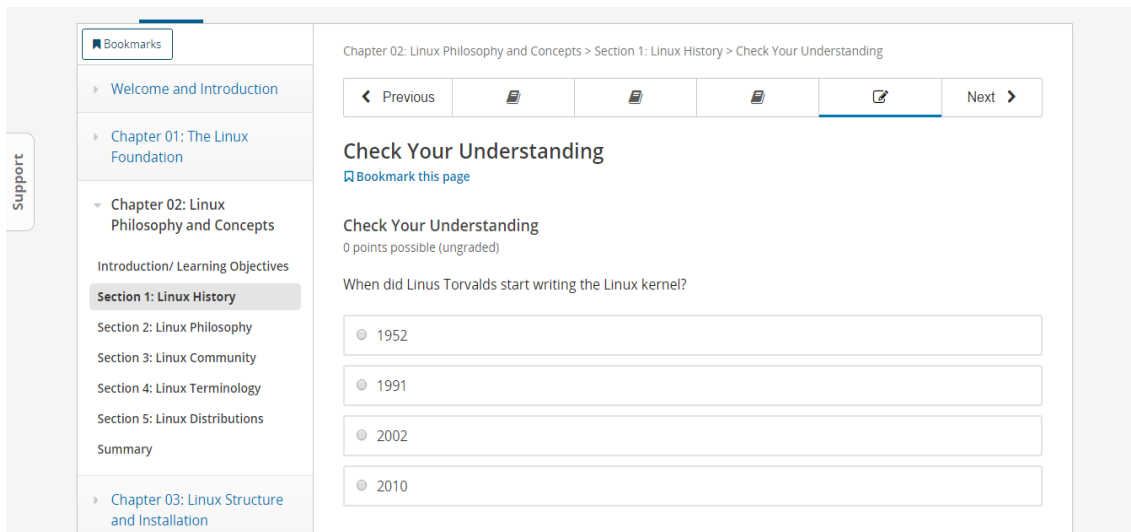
Support

Bookmarks

Welcome and Introduction

Chapter 01: The Linux Foundation

Chapter 02: Linux Philosophy and Concepts

Introduction/ Learning Objectives

Section 1: Linux History

Section 2: Linux Philosophy

Section 3: Linux Community

Section 4: Linux Terminology

Section 5: Linux Distributions

Summary

Chapter 03: Linux Structure and Installation

Chapter 02: Linux Philosophy and Concepts > Section 1: Linux History > Check Your Understanding

Previous

Next

Check Your Understanding

Bookmark this page

Check Your Understanding

0 points possible (ungraded)

When did Linus Torvalds start writing the Linux kernel?

1952

1991

2002

2010